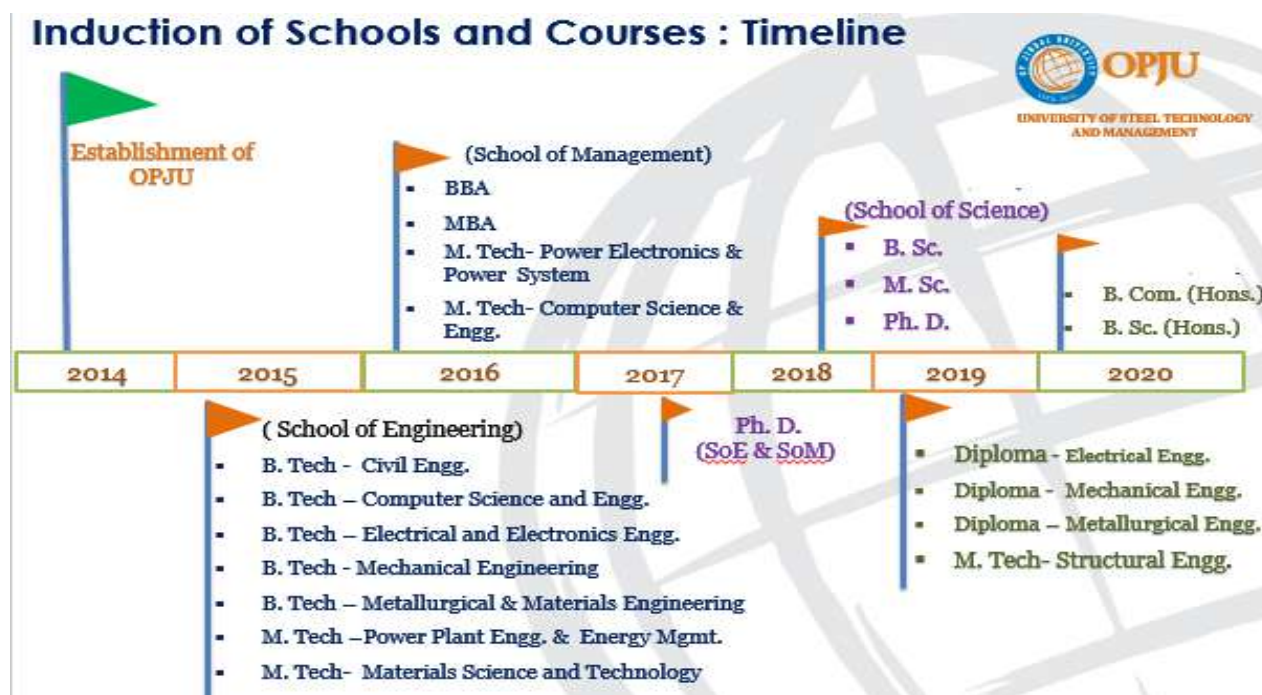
Induction of Schools and Courses : Timeline

OPJU
UNIVERSITY OF STEEL TECHNOLOGY AND MANAGEMENT

Establishment of OPJU

(School of Management)
- BBA
- MBA
- M. Tech- Power Electronics & Power System
- M. Tech- Computer Science & Engg.

(School of Science)
- B. Sc.
- M. Sc.
- Ph. D.

- B. Com. (Hons.)
- B. Sc. (Hons.)

| 2014 | 2015 | 2016 | 2017 | 2018 | 2019 | 2020 |
|---|---|---|---|---|---|---|

( School of Engineering)
- B. Tech - Civil Engg.
- B. Tech – Computer Science and Engg.
- B. Tech – Electrical and Electronics Engg.
- B. Tech - Mechanical Engineering
- B. Tech – Metallurgical & Materials Engineering
- M. Tech –Power Plant Engg. & Energy Mgmt.
- M. Tech- Materials Science and Technology

Ph. D.
(SoE & SoM)

- Diploma - Electrical Engg.
- Diploma - Mechanical Engg.
- Diploma – Metallurgical Engg.
- M. Tech- Structural Engg.